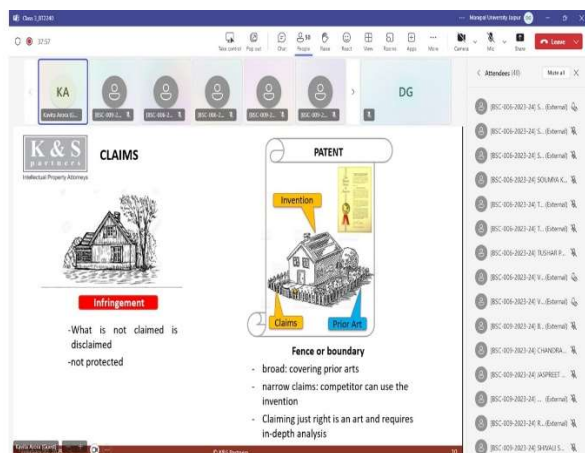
Class 3_BT2240

Manipal University Jaipur

37:57

Take control Pop out Chat People Raise React View Rooms Apps More Camera Mic Share Leave

KA
Kavita Arora (G...

[BSC-006-2... [BSC-006-... [BSC-006-2... [BSC-009-2... [BSC-009-2...

DG

< Attendees (49) Mute all

[BSC-006-2023-24] S... (External)
[BSC-006-2023-24] S... (External)
[BSC-006-2023-24] S... (External)
[BSC-006-2023-24] SOUMYA K...
[BSC-006-2023-24] T... (External)
[BSC-006-2023-24] T... (External)
[BSC-006-2023-24] TUSHAR P...
[BSC-006-2023-24] V... (External)
[BSC-006-2023-24] V... (External)
[BSC-009-2023-24] B... (External)
[BSC-009-2023-24] CHANDRA...
[BSC-009-2023-24] JASPREET...
[BSC-009-2023-24] ... (External)
[BSC-009-2023-24] R... (External)
[BSC-009-2023-24] SHIVALI S...

K & S partners
Intellectual Property Attorneys

CLAIMS

PATENT

Invention

Infringement

Claims

Prior Art

-What is not claimed is disclaimed
-not protected

Fence or boundary

- broad: covering prior arts
- narrow claims: competitor can use the invention
- Claiming just right is an art and requires in-depth analysis

Kavita Arora (Guest)

© K&S Partners

30